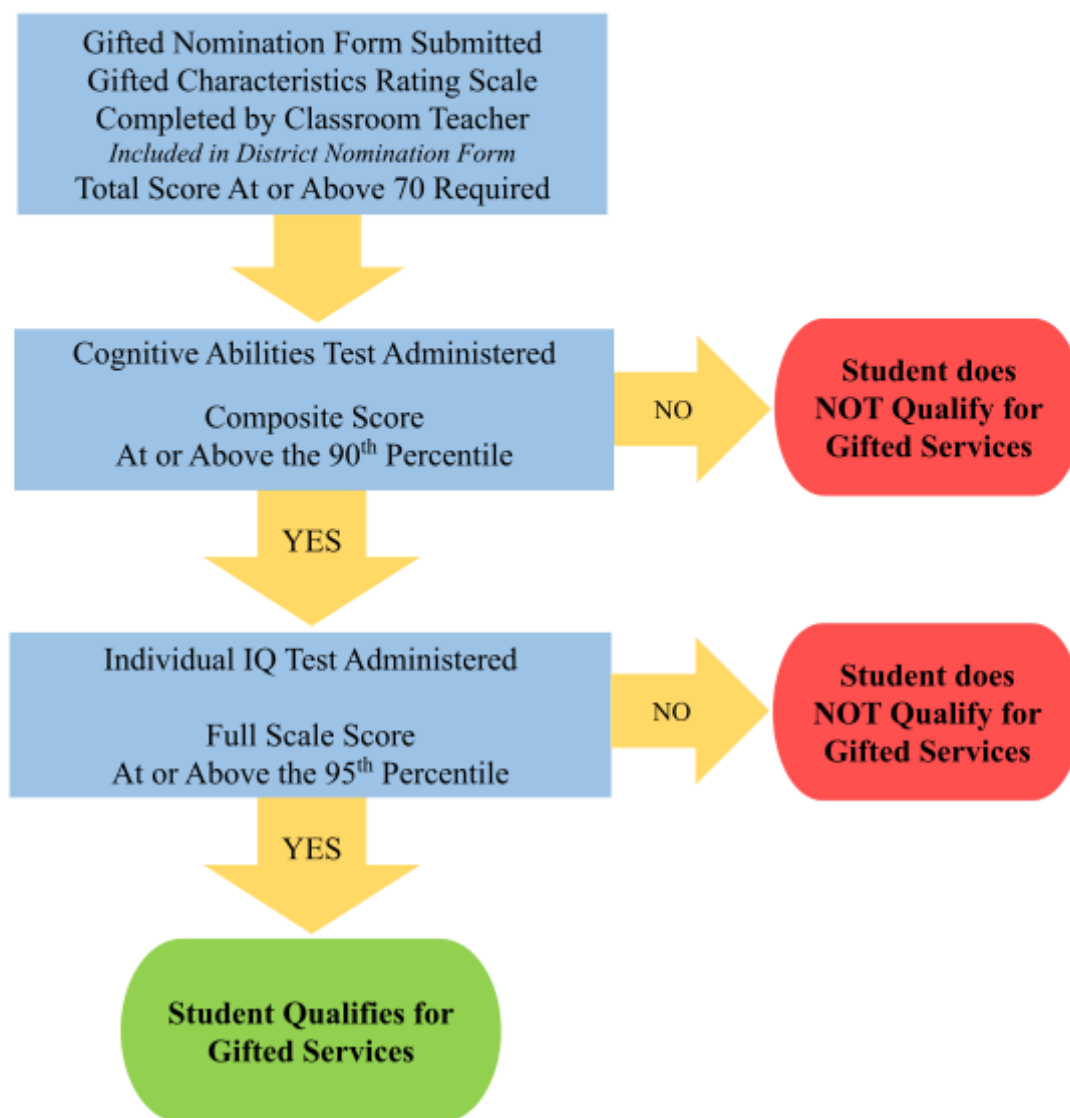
Gifted Nomination Form Submitted
Gifted Characteristics Rating Scale
Completed by Classroom Teacher
*Included in District Nomination Form*
Total Score At or Above 70 Required

Cognitive Abilities Test Administered

Composite Score
At or Above the 90$^{th}$ Percentile

NO

**Student does NOT Qualify for Gifted Services**

YES

Individual IQ Test Administered

Full Scale Score
At or Above the 95$^{th}$ Percentile

NO

**Student does NOT Qualify for Gifted Services**

YES

**Student Qualifies for Gifted Services**